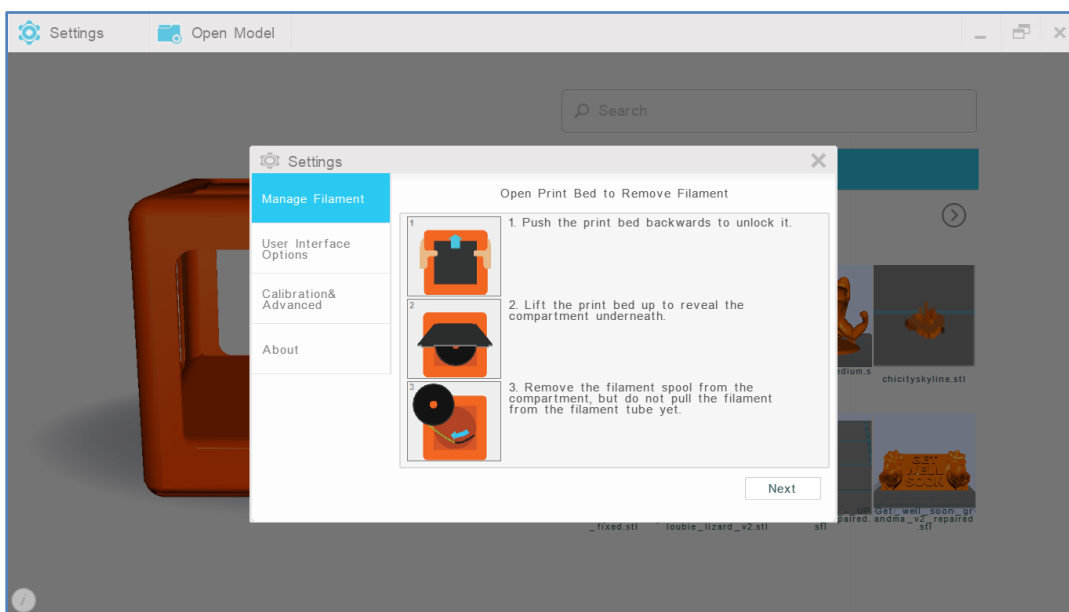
Settings

Open Model

Search

Settings

Manage Filament

User Interface Options

Calibration& Advanced

About

Open Print Bed to Remove Filament

1

1. Push the print bed backwards to unlock it.

2

2. Lift the print bed up to reveal the compartment underneath.

3

3. Remove the filament spool from the compartment, but do not pull the filament from the filament tube yet.

Next

edium.s

chicityskyline.stl

GET WELL SOON

_fixed.stl

loubie_lizard_v2.stl

stl

paired.

Get_well_soon_grandma_v2_repaired.stl